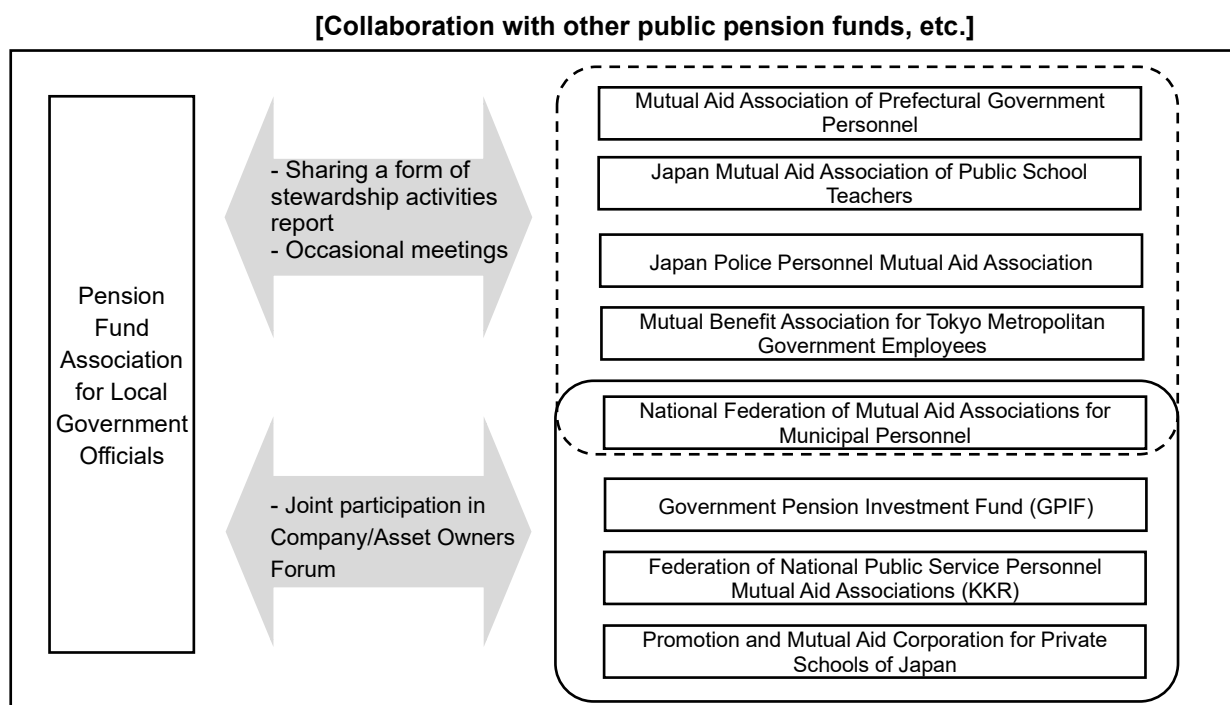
[Collaboration with other public pension funds, etc.]

Pension Fund Association for Local Government Officials

- Sharing a form of stewardship activities report
- Occasional meetings

- Joint participation in Company/Asset Owners Forum

Mutual Aid Association of Prefectural Government Personnel

Japan Mutual Aid Association of Public School Teachers

Japan Police Personnel Mutual Aid Association

Mutual Benefit Association for Tokyo Metropolitan Government Employees

National Federation of Mutual Aid Associations for Municipal Personnel

Government Pension Investment Fund (GPIF)

Federation of National Public Service Personnel Mutual Aid Associations (KKR)

Promotion and Mutual Aid Corporation for Private Schools of Japan